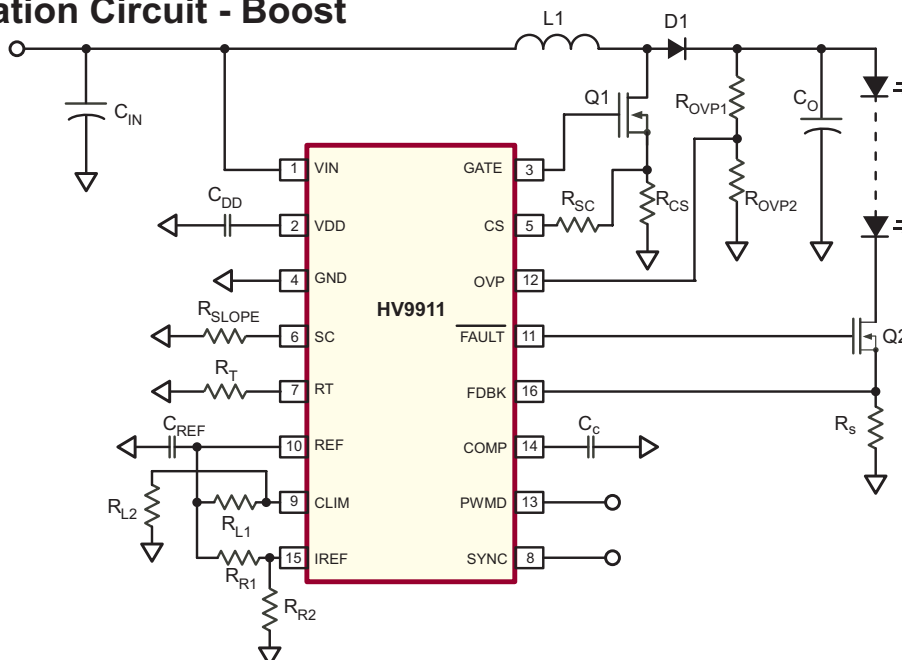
ation Circuit - Boost

L1
D1
Q1
$R_{OVP1}$
$C_O$
$C_{IN}$
$C_{DD}$
$R_{SC}$
$R_{CS}$
$R_{OVP2}$
1 VIN
2 VDD
4 GND
6 SC
7 RT
10 REF
9 CLIM
15 IREF
GATE 3
CS 5
OVP 12
$\overline{FAULT}$ 11
FDBK 16
COMP 14
PWMD 13
SYNC 8
HV9911
$R_{SLOPE}$
$R_T$
$C_{REF}$
$R_{L2}$
$R_{L1}$
$R_{R1}$
$R_{R2}$
$C_c$
Q2
$R_s$